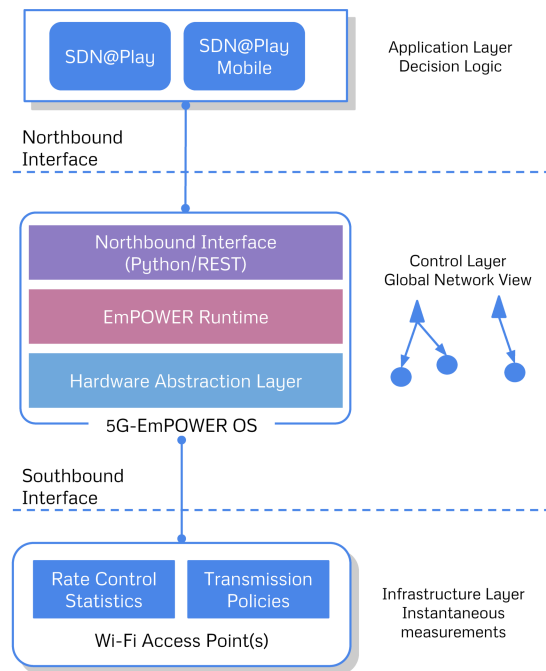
SDN@Play

SDN@Play Mobile

Application Layer
Decision Logic

Northbound Interface

Northbound Interface (Python/REST)

EmPOWER Runtime

Hardware Abstraction Layer

5G-EmPOWER OS

Control Layer
Global Network View

Southbound Interface

Rate Control Statistics

Transmission Policies

Wi-Fi Access Point(s)

Infrastructure Layer
Instantaneous measurements